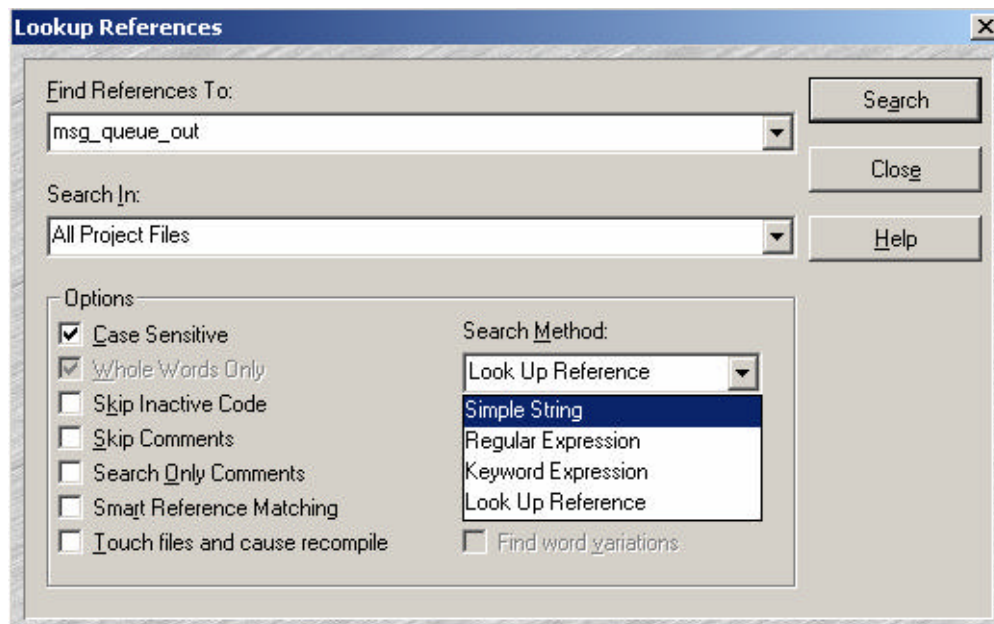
Lookup References

Find References To:
msg_queue_out

Search In:
All Project Files

Search

Close

Help

Options
Case Sensitive
Whole Words Only
Skip Inactive Code
Skip Comments
Search Only Comments
Smart Reference Matching
Touch files and cause recompile

Search Method:
Look Up Reference
Simple String
Regular Expression
Keyword Expression
Look Up Reference

Find word variations